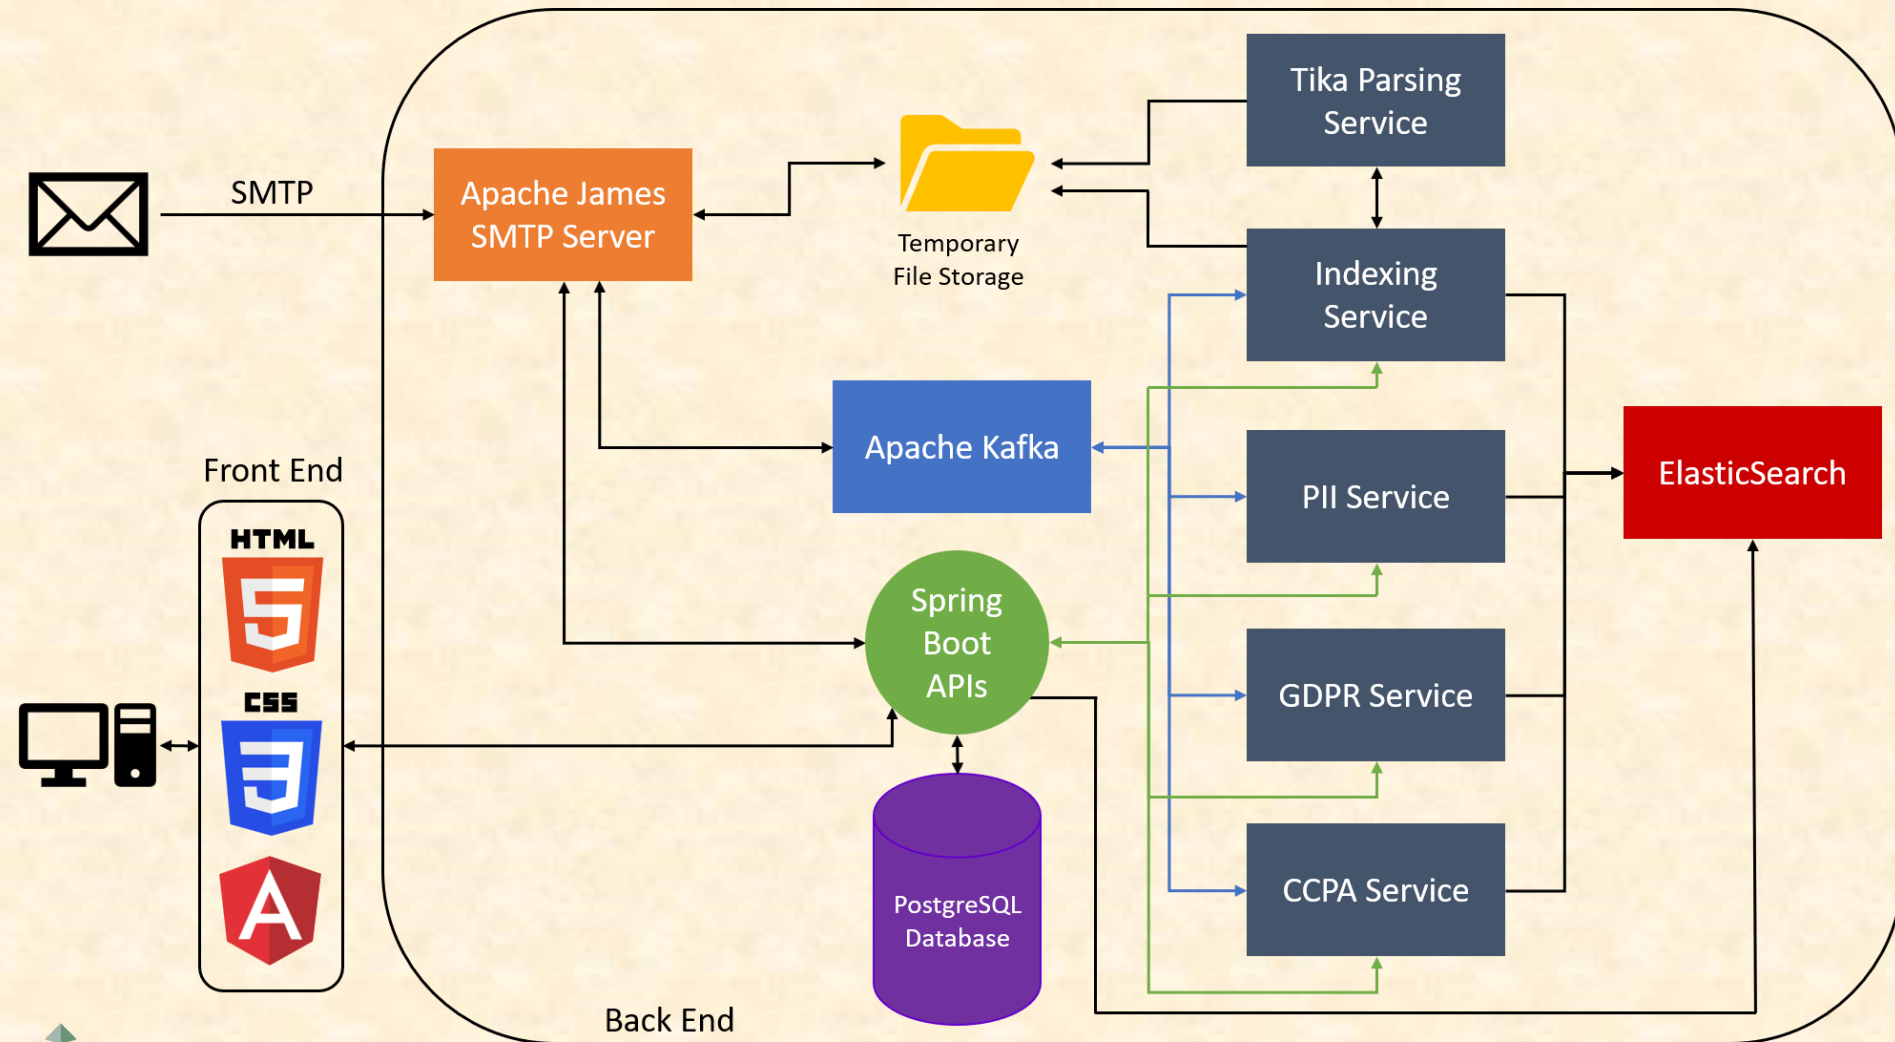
SMTP

Apache James SMTP Server

Temporary File Storage

Tika Parsing Service

Indexing Service

Apache Kafka

PII Service

ElasticSearch

Front End

HTML

5

CSS

3

A

Spring Boot APIs

GDPR Service

CCPA Service

PostgreSQL Database

Back End